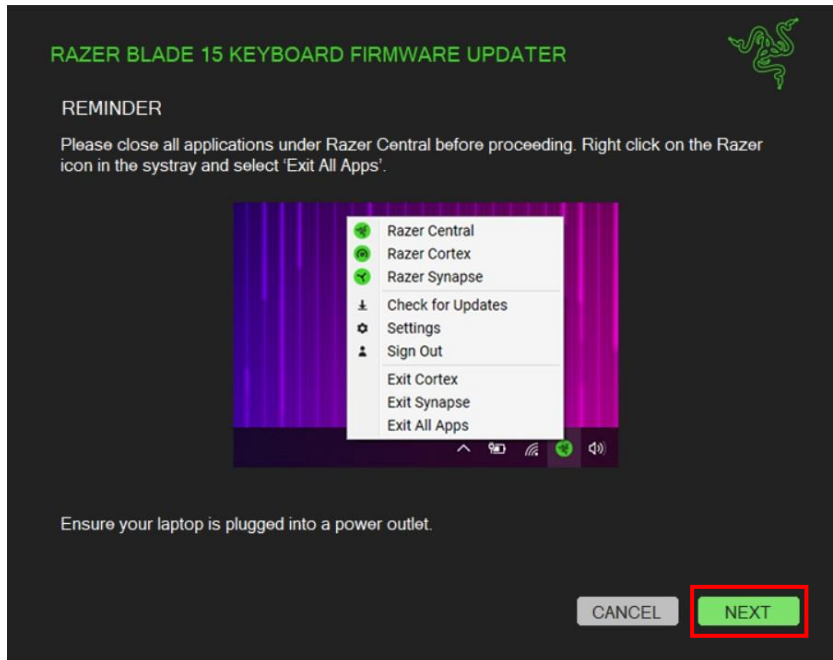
RAZER BLADE 15 KEYBOARD FIRMWARE UPDATER

REMINDER

Please close all applications under Razer Central before proceeding. Right click on the Razer icon in the systray and select 'Exit All Apps'.

Razer Central
Razer Cortex
Razer Synapse
Check for Updates
Settings
Sign Out
Exit Cortex
Exit Synapse
Exit All Apps

Ensure your laptop is plugged into a power outlet.

CANCEL
NEXT